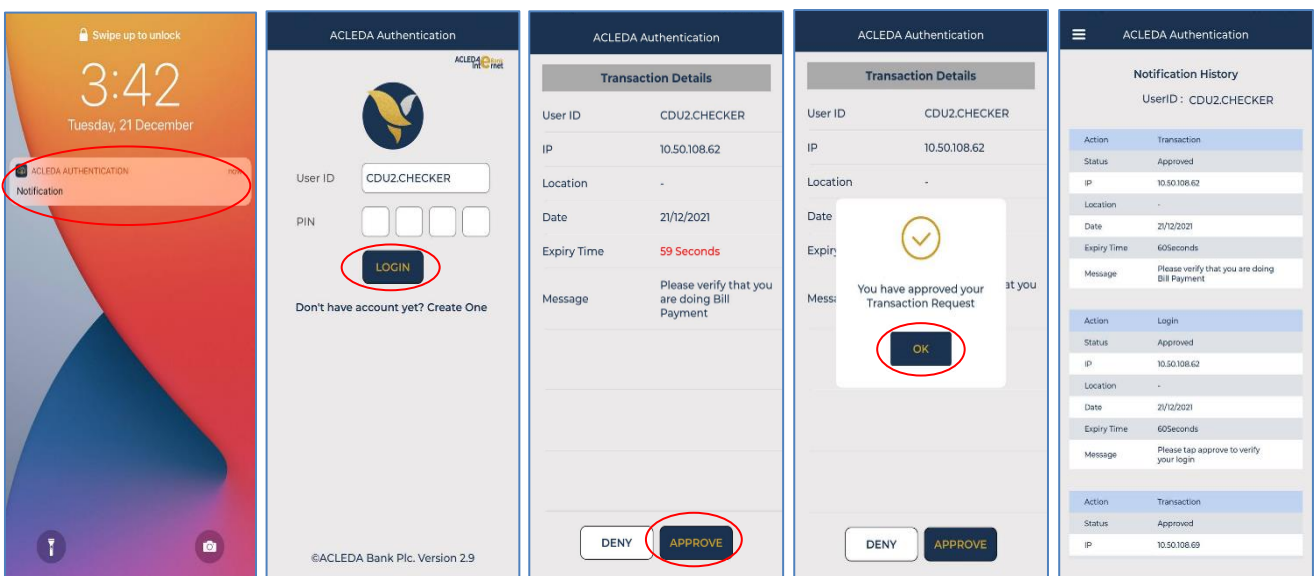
Swipe up to unlock

3:42

Tuesday, 21 December

ACLEDA AUTHENTICATION

Notification

ACLEDA Authentication

ACLEDA Internet

User ID CDU2.CHECKER

PIN

LOGIN

Don't have account yet? Create One

©ACLEDA Bank Plc. Version 2.9

ACLEDA Authentication

Transaction Details

| | |
|---|---|
| User ID | CDU2.CHECKER |
| IP | 10.50.108.62 |
| Location | - |
| Date | 21/12/2021 |
| Expiry Time | 59 Seconds |
| Message | Please verify that you are doing Bill Payment |

DENY APPROVE

ACLEDA Authentication

Transaction Details

| | |
|---|---|
| User ID | CDU2.CHECKER |
| IP | 10.50.108.62 |
| Location | - |
| Date | |
| Expiry | |
| Messa | at you |

You have approved your Transaction Request

OK

DENY APPROVE

ACLEDA Authentication

Notification History

UserID : CDU2.CHECKER

| | |
|---|---|
| Action | Transaction |
| Status | Approved |
| IP | 10.50.108.62 |
| Location | - |
| Date | 21/12/2021 |
| Expiry Time | 60Seconds |
| Message | Please verify that you are doing Bill Payment |

| | |
|---|---|
| Action | Login |
| Status | Approved |
| IP | 10.50.108.62 |
| Location | - |
| Date | 21/12/2021 |
| Expiry Time | 60Seconds |
| Message | Please tap approve to verify your login |

| | |
|---|---|
| Action | Transaction |
| Status | Approved |
| IP | 10.50.108.69 |